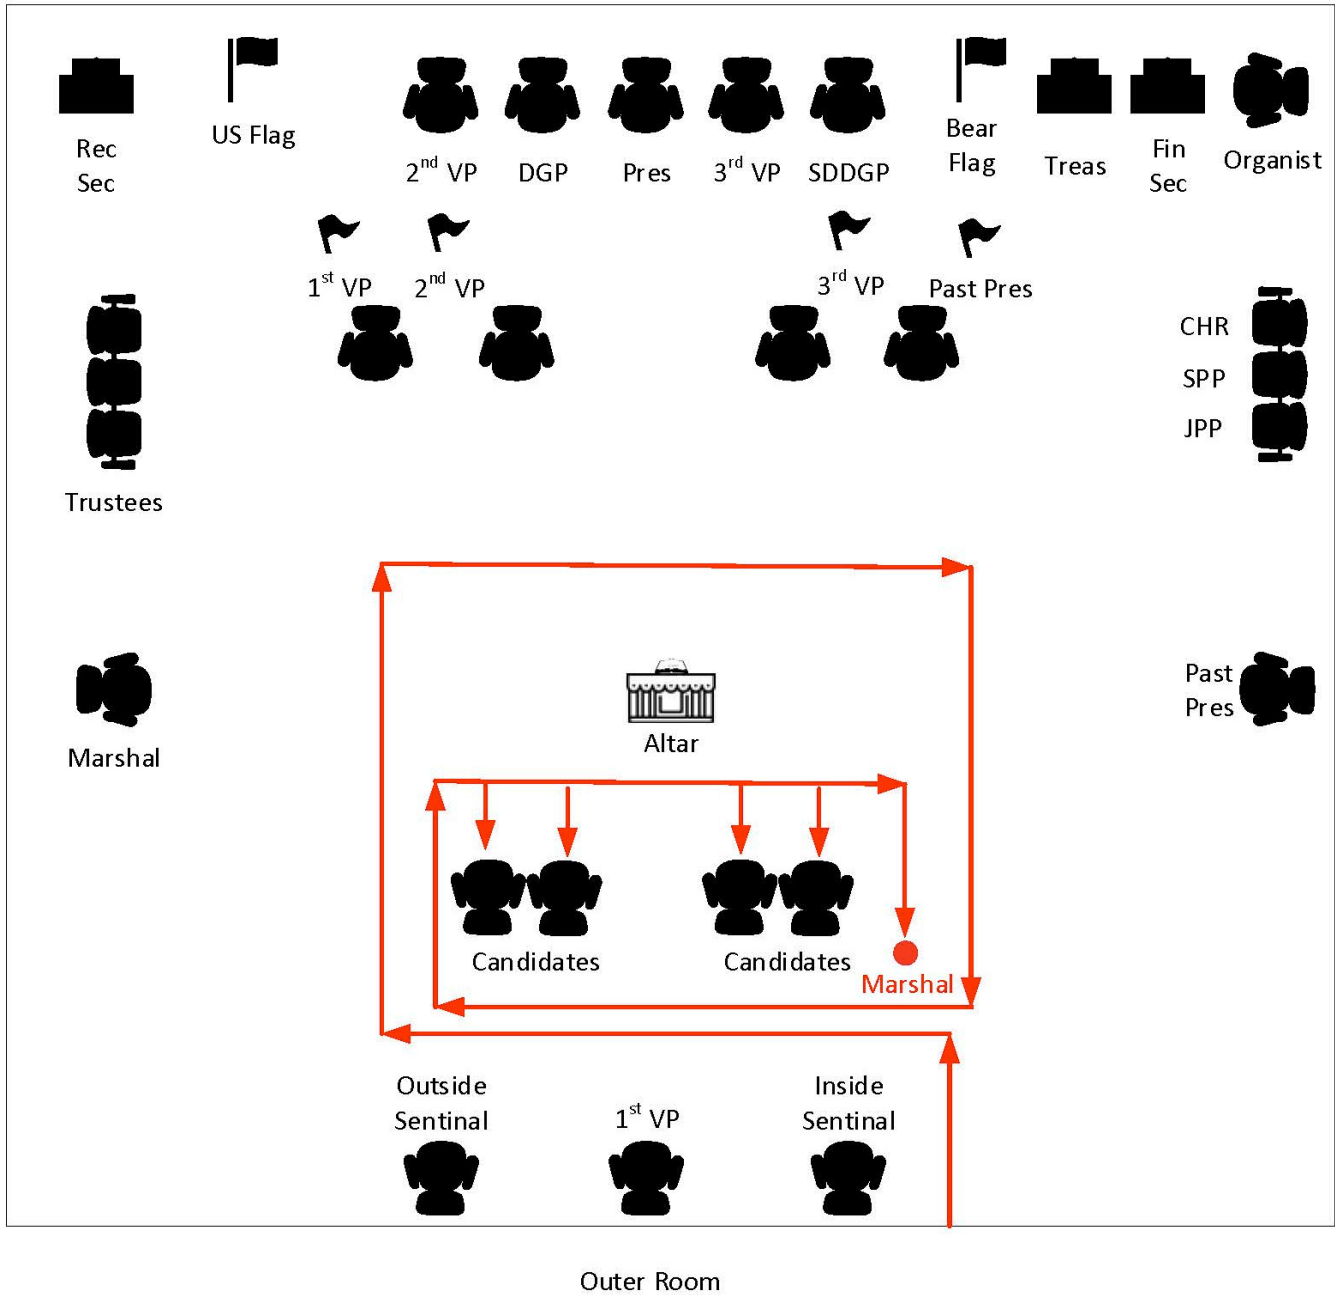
Rec Sec

US Flag

$2^{nd}$ VP

DGP

Pres

$3^{rd}$ VP

SDDGP

Bear Flag

Treas

Fin Sec

Organist

$1^{st}$ VP

$2^{nd}$ VP

$3^{rd}$ VP

Past Pres

CHR

SPP

JPP

Trustees

Marshal

Altar

Past Pres

Candidates

Candidates

Marshal

Outside Sentinal

$1^{st}$ VP

Inside Sentinal

Outer Room